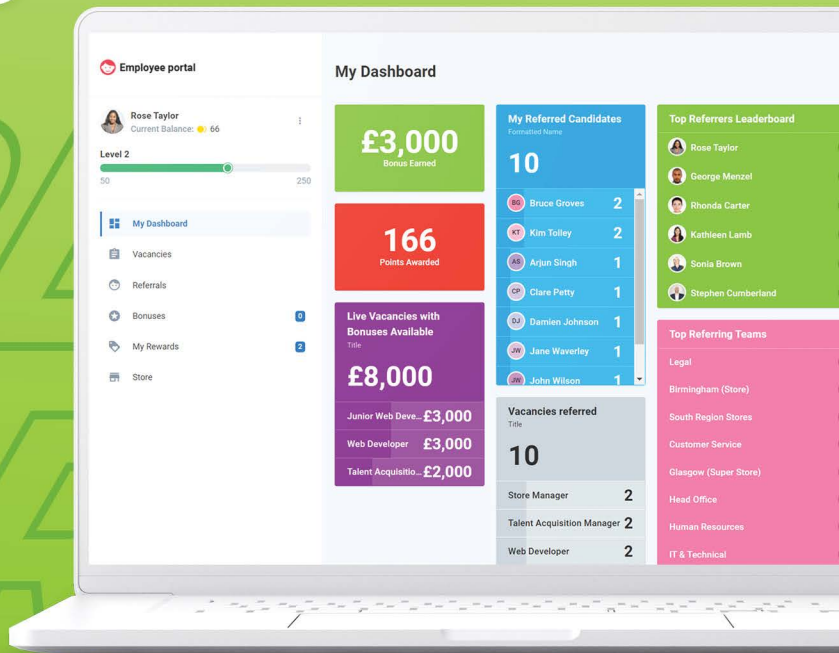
Employee portal

Rose Taylor
Current Balance: 66

Level 2
50 250

My Dashboard
Vacancies
Referrals
Bonuses 0
My Rewards 2
Store

My Dashboard

£3,000
Bonus Earned

166
Points Awarded

Live Vacancies with Bonuses Available
Title

£8,000

| | |
|---|---|
| Junior Web Deve... | £3,000 |
| Web Developer | £3,000 |
| Talent Acquisitio... | £2,000 |

My Referred Candidates
Formatted Name

10

| | |
|---|---|
| BG Bruce Groves | 2 |
| KT Kim Tolley | 2 |
| AS Arjun Singh | 1 |
| CP Clare Petty | 1 |
| DJ Damien Johnson | 1 |
| JW Jane Waverley | 1 |
| JW John Wilson | 1 |

Vacancies referred
Title

10

| | |
|---|---|
| Store Manager | 2 |
| Talent Acquisition Manager | 2 |
| Web Developer | 2 |

Top Referrers Leaderboard
Rose Taylor
George Menzel
Rhonda Carter
Kathleen Lamb
Sonia Brown
Stephen Cumberland

Top Referring Teams
Legal
Birmingham (Store)
South Region Stores
Customer Service
Glasgow (Super Store)
Head Office
Human Resources
IT & Technical